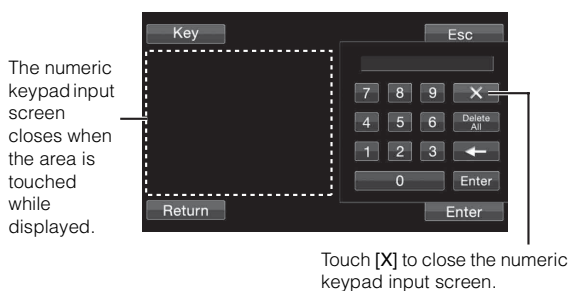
The numeric keypad input screen closes when the area is touched while displayed.

Key

Esc

7 8 9 ×

4 5 6 Delete All

1 2 3 ←

0 Enter

Return

Enter

Touch [X] to close the numeric keypad input screen.